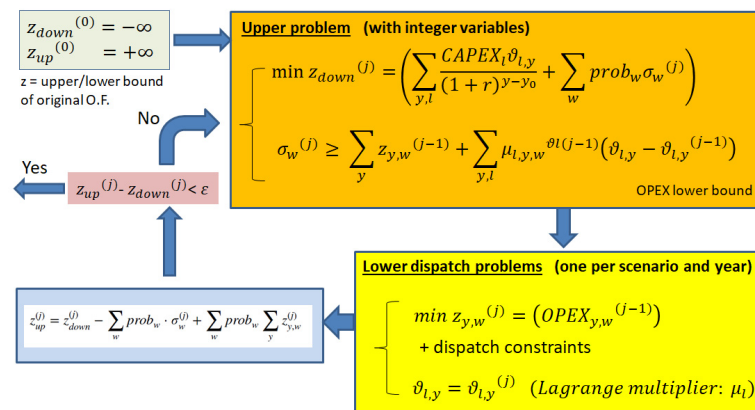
$z_{down}{}^{(0)} = -\infty$
$z_{up}{}^{(0)} = +\infty$

z = upper/lower bound of original O.F.

**Upper problem** (with integer variables)

$\min z_{down}{}^{(j)} = \left( \sum_{y,l} \frac{CAPEX_l \vartheta_{l,y}}{(1+r)^{y-y_0}} + \sum_{w} prob_w \sigma_w{}^{(j)} \right)$

$\sigma_w{}^{(j)} \geq \sum_{y} z_{y,w}{}^{(j-1)} + \sum_{y,l} \mu_{l,y,w}{}^{\vartheta l(j-1)} \left( \vartheta_{l,y} - \vartheta_{l,y}{}^{(j-1)} \right)$

OPEX lower bound

No

Yes

$z_{up}{}^{(j)} - z_{down}{}^{(j)} < \varepsilon$

$z_{up}^{(j)} = z_{down}^{(j)} - \sum_{w} prob_w \cdot \sigma_w^{(j)} + \sum_{w} prob_w \sum_{y} z_{y,w}^{(j)}$

**Lower dispatch problems** (one per scenario and year)

$\min z_{y,w}{}^{(j)} = \left( OPEX_{y,w}{}^{(j-1)} \right)$
+ dispatch constraints

$\vartheta_{l,y} = \vartheta_{l,y}{}^{(j)}$ $(Lagrange\ multiplier:\ \mu_l)$